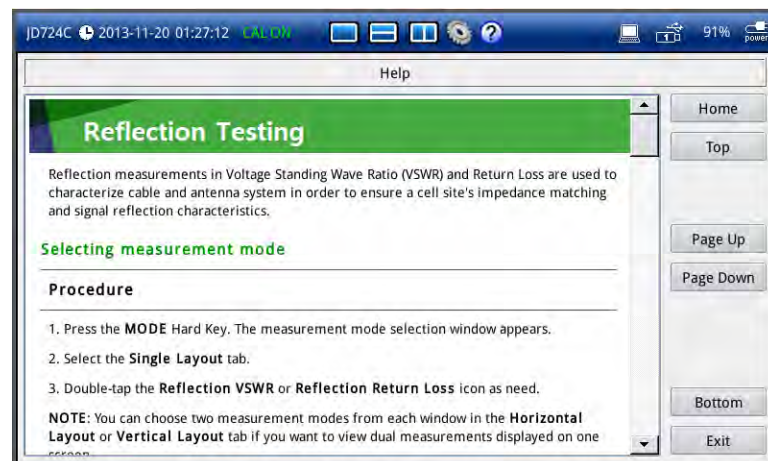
JD724C 2013-11-20 01:27:12 CAL ON 91% power

Help

Reflection Testing

Reflection measurements in Voltage Standing Wave Ratio (VSWR) and Return Loss are used to characterize cable and antenna system in order to ensure a cell site's impedance matching and signal reflection characteristics.

Selecting measurement mode

Procedure

1. Press the MODE Hard Key. The measurement mode selection window appears.

2. Select the Single Layout tab.

3. Double-tap the Reflection VSWR or Reflection Return Loss icon as need.

NOTE: You can choose two measurement modes from each window in the Horizontal Layout or Vertical Layout tab if you want to view dual measurements displayed on one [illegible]

Home

Top

Page Up

Page Down

Bottom

Exit